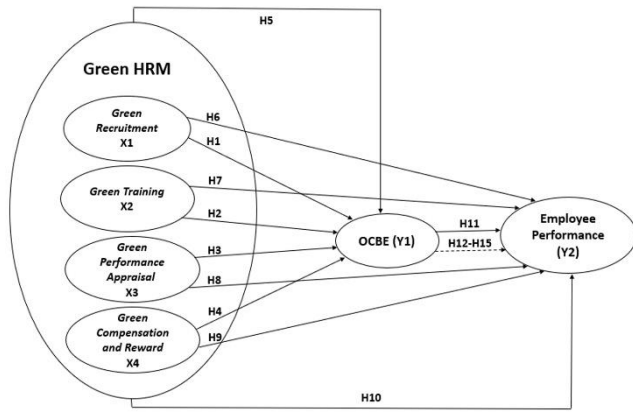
H5

Green HRM

Green Recruitment X1

H6

H1

Green Training X2

H7

H2

Green Performance Appraisal X3

H3

H8

Green Compensation and Reward X4

H4

H9

OCBE (Y1)

H11

H12-H15

Employee Performance (Y2)

H10